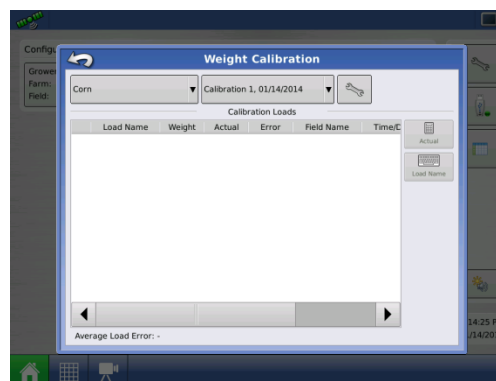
Configu
Grower
Farm:
Field:

Weight Calibration

Corn
Calibration 1, 01/14/2014

Calibration Loads

| Load Name | Weight | Actual | Error | Field Name | Time/D |
|---|---|---|---|---|---|

Actual
Load Name

Average Load Error: -

14:25 P
/14/20